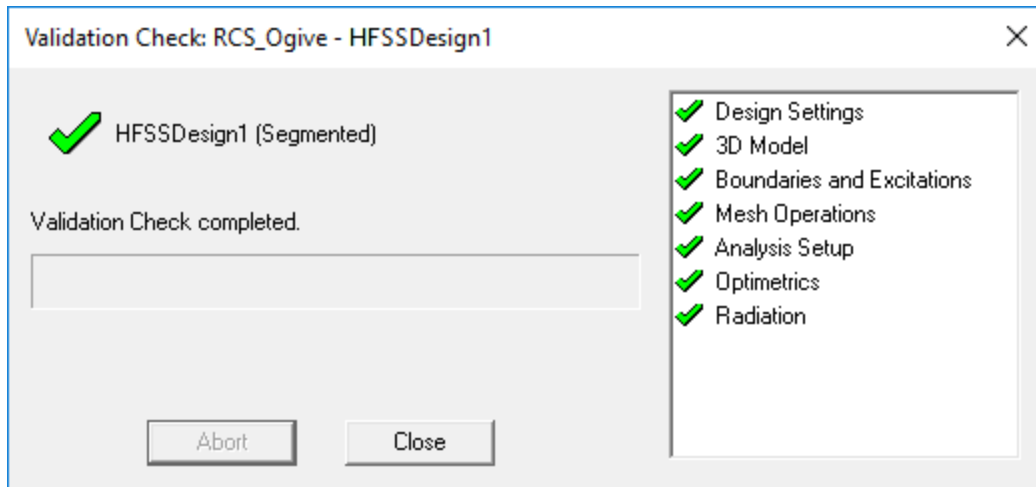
Validation Check: RCS_Ogive - HFSSDesign1

×

HFSSDesign1 (Segmented)

Validation Check completed.

Abort

Close

Design Settings
3D Model
Boundaries and Excitations
Mesh Operations
Analysis Setup
Optimetrics
Radiation